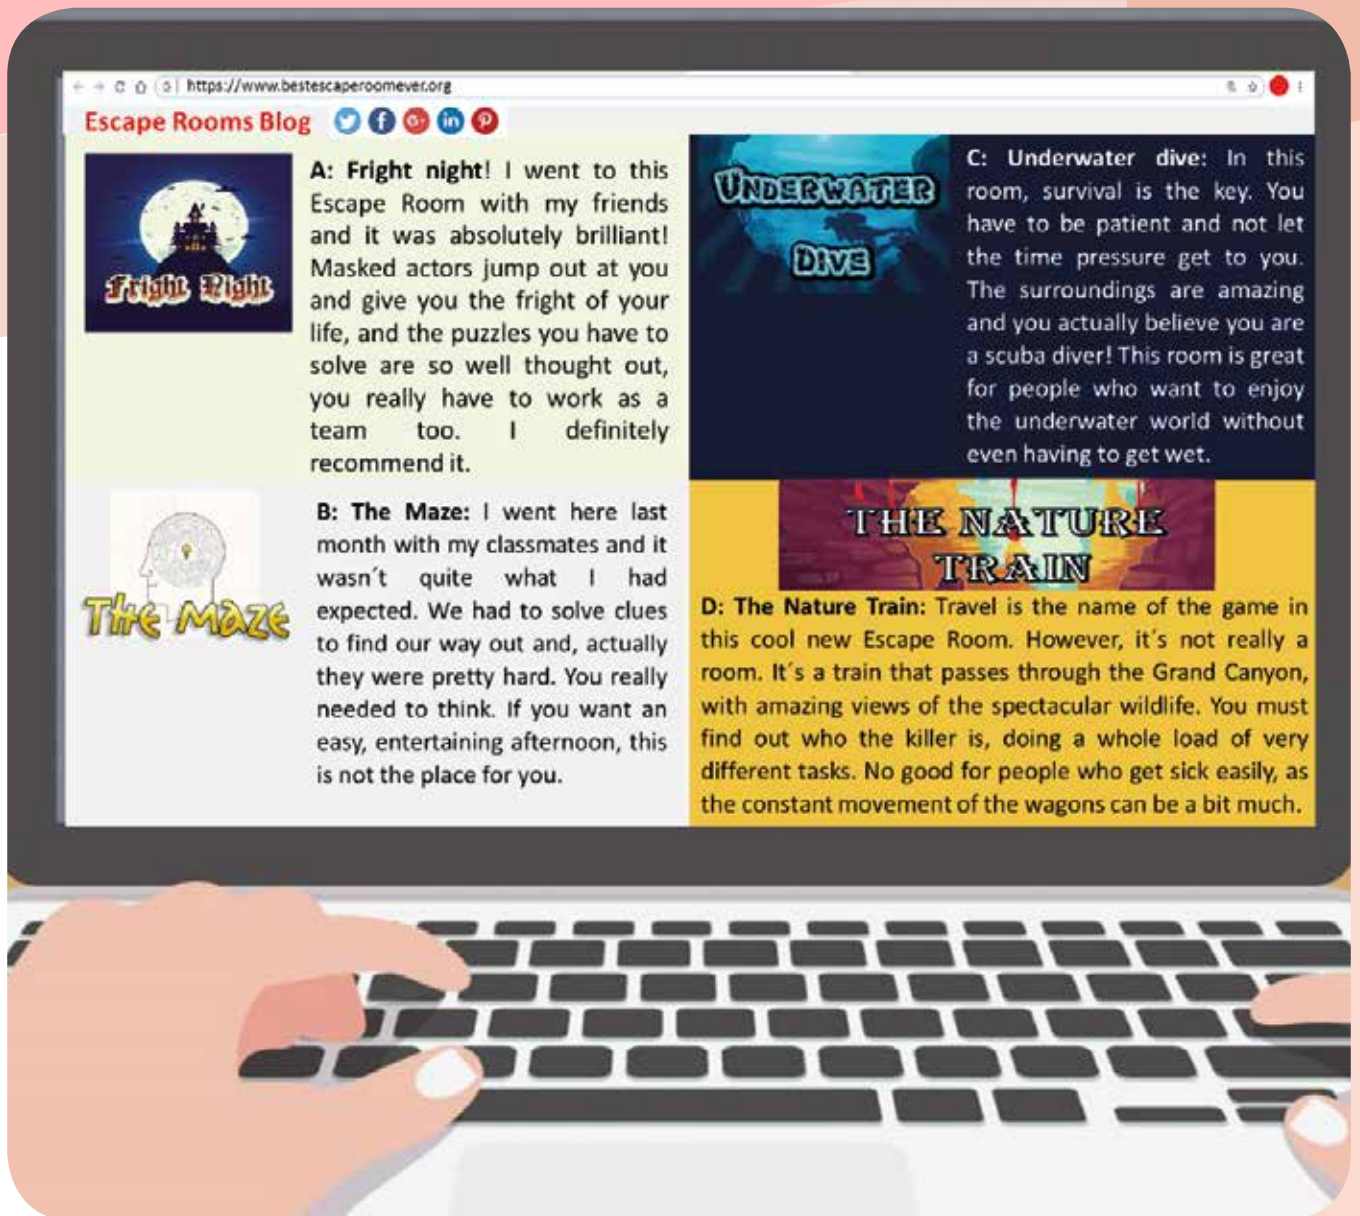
https://www.bestescaperoomever.org

Escape Rooms Blog

Fright Night

A: Fright night! I went to this Escape Room with my friends and it was absolutely brilliant! Masked actors jump out at you and give you the fright of your life, and the puzzles you have to solve are so well thought out, you really have to work as a team too. I definitely recommend it.

The Maze

B: The Maze: I went here last month with my classmates and it wasn't quite what I had expected. We had to solve clues to find our way out and, actually they were pretty hard. You really needed to think. If you want an easy, entertaining afternoon, this is not the place for you.

UNDERWATER DIVE

C: Underwater dive: In this room, survival is the key. You have to be patient and not let the time pressure get to you. The surroundings are amazing and you actually believe you are a scuba diver! This room is great for people who want to enjoy the underwater world without even having to get wet.

THE NATURE TRAIN

D: The Nature Train: Travel is the name of the game in this cool new Escape Room. However, it's not really a room. It's a train that passes through the Grand Canyon, with amazing views of the spectacular wildlife. You must find out who the killer is, doing a whole load of very different tasks. No good for people who get sick easily, as the constant movement of the wagons can be a bit much.